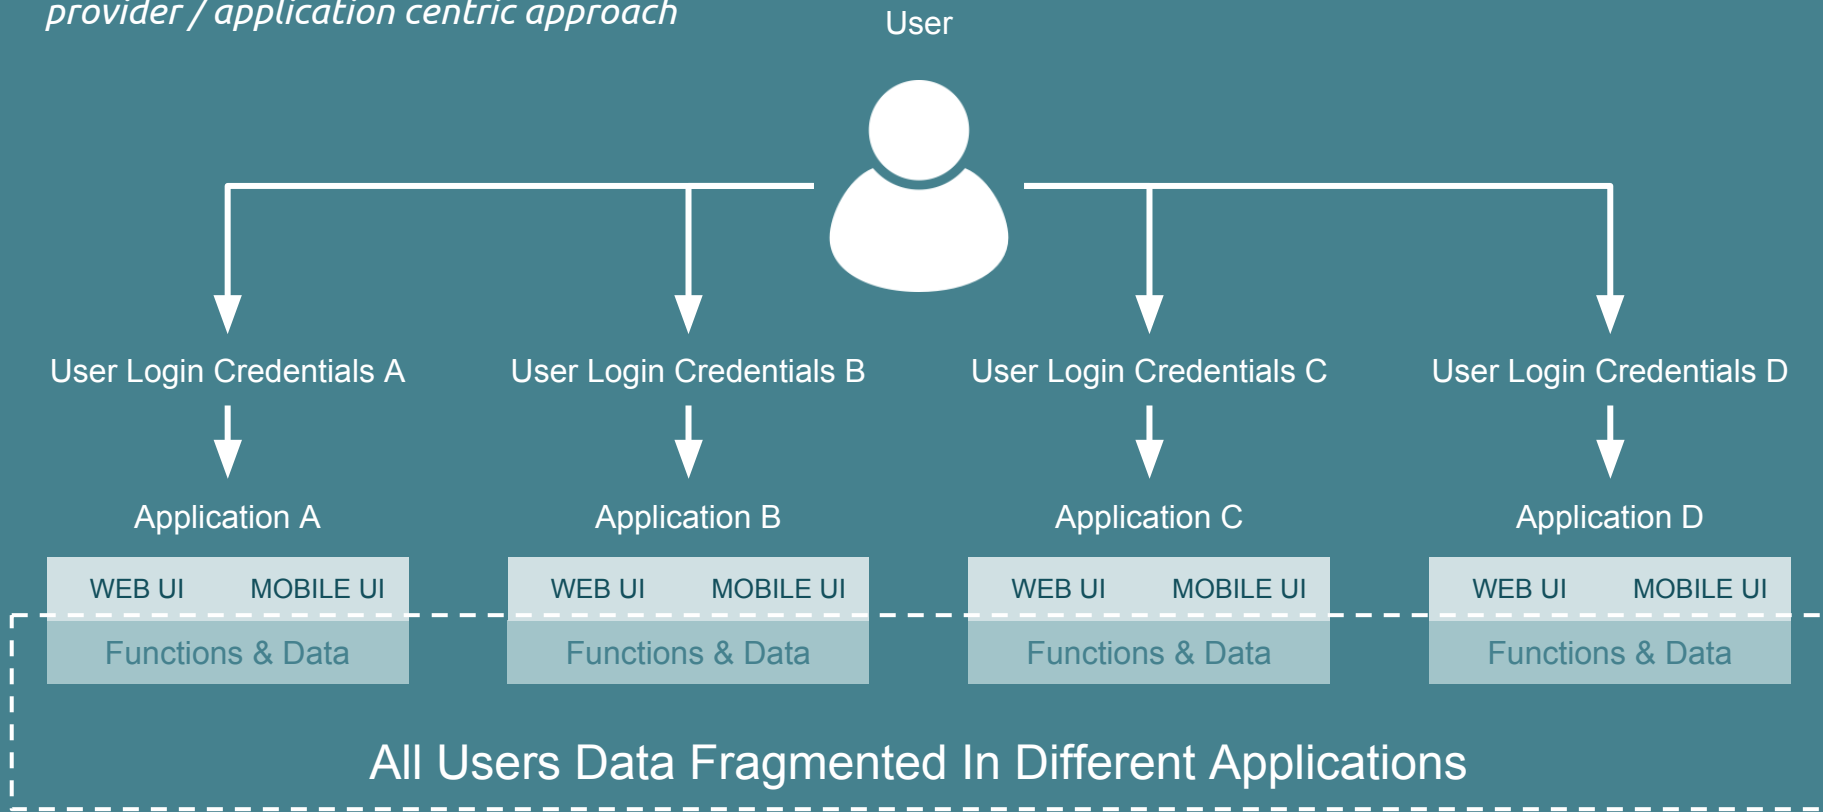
provider / application centric approach

User

User Login Credentials A

User Login Credentials B

User Login Credentials C

User Login Credentials D

Application A

Application B

Application C

Application D

WEB UI MOBILE UI

Functions & Data

WEB UI MOBILE UI

Functions & Data

WEB UI MOBILE UI

Functions & Data

WEB UI MOBILE UI

Functions & Data

All Users Data Fragmented In Different Applications